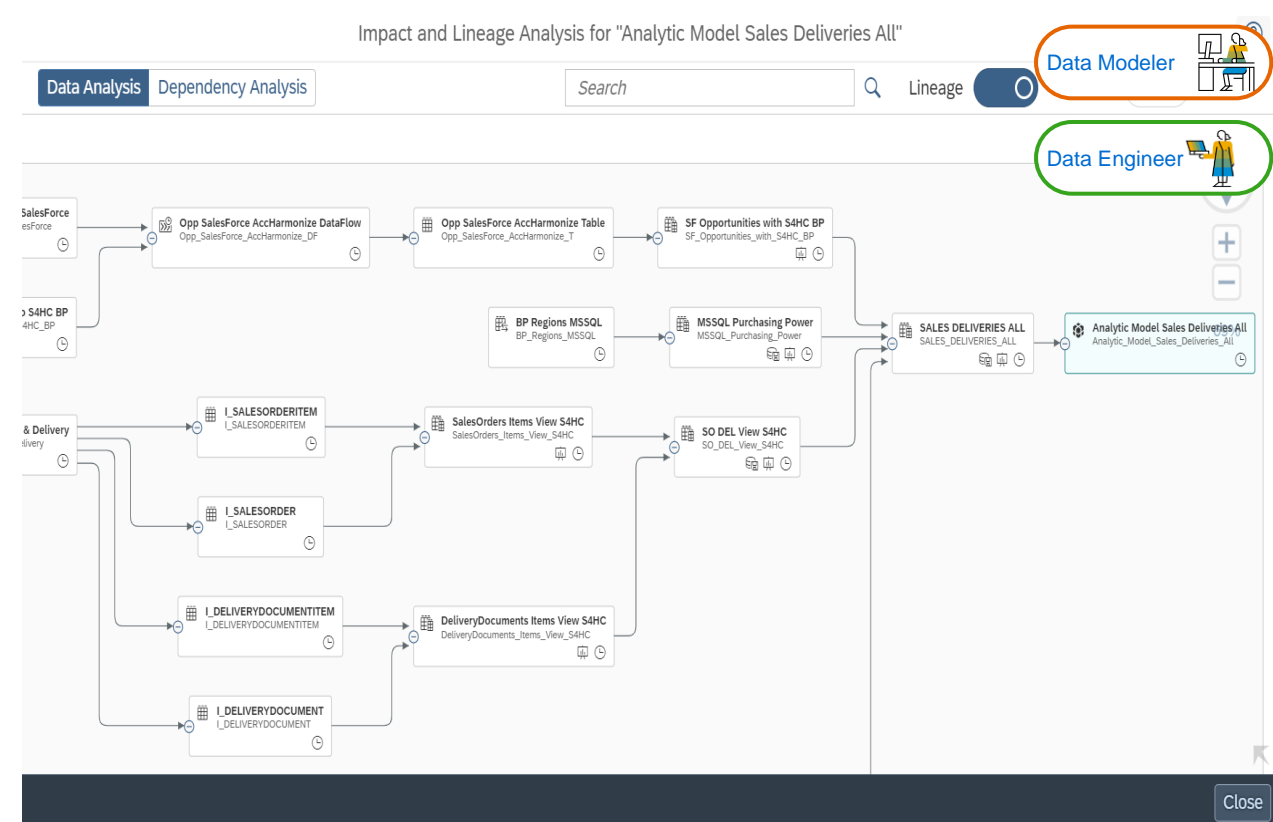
Impact and Lineage Analysis for "Analytic Model Sales Deliveries All"

Data Analysis Dependency Analysis

Search

Lineage

Data Modeler

Data Engineer

SalesForce
esForce

Opp SalesForce AccHarmonize DataFlow
Opp_SalesForce_AccHarmonize_DF

Opp SalesForce AccHarmonize Table
Opp_SalesForce_AccHarmonize_T

SF Opportunities with S4HC BP
SF_Opportunities_with_S4HC_BP

o S4HC BP
4HC_BP

BP Regions MSSQL
BP_Regions_MSSQL

MSSQL Purchasing Power
MSSQL_Purchasing_Power

SALES DELIVERIES ALL
SALES_DELIVERIES_ALL

Analytic Model Sales Deliveries All
Analytic_Model_Sales_Deliveries_All

& Delivery
elivery

I_SALESORDERITEM
I_SALESORDERITEM

SalesOrders Items View S4HC
SalesOrders_Items_View_S4HC

SO DEL View S4HC
SO_DEL_View_S4HC

I_SALESORDER
I_SALESORDER

I_DELIVERYDOCUMENTITEM
I_DELIVERYDOCUMENTITEM

DeliveryDocuments Items View S4HC
DeliveryDocuments_Items_View_S4HC

I_DELIVERYDOCUMENT
I_DELIVERYDOCUMENT

Close